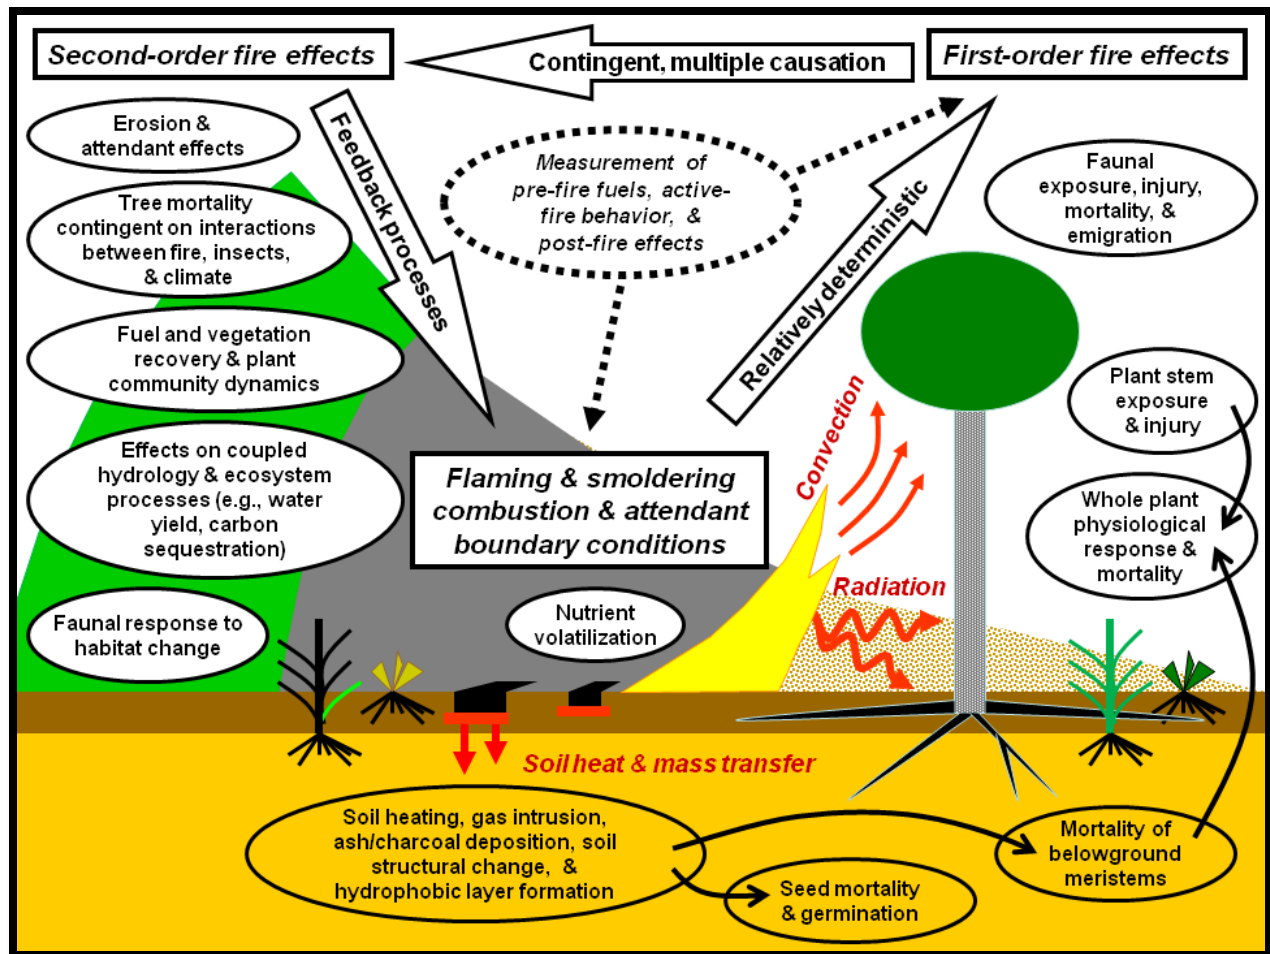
Second-order fire effects

Contingent, multiple causation

First-order fire effects

Erosion & attendant effects

Feedback processes

Measurement of pre-fire fuels, active-fire behavior, & post-fire effects

Relatively deterministic

Faunal exposure, injury, mortality, & emigration

Tree mortality contingent on interactions between fire, insects, & climate

Fuel and vegetation recovery & plant community dynamics

Plant stem exposure & injury

Convection

Effects on coupled hydrology & ecosystem processes (e.g., water yield, carbon sequestration)

Flaming & smoldering combustion & attendant boundary conditions

Whole plant physiological response & mortality

Radiation

Faunal response to habitat change

Nutrient volatilization

Soil heat & mass transfer

Soil heating, gas intrusion, ash/charcoal deposition, soil structural change, & hydrophobic layer formation

Mortality of belowground meristems

Seed mortality & germination